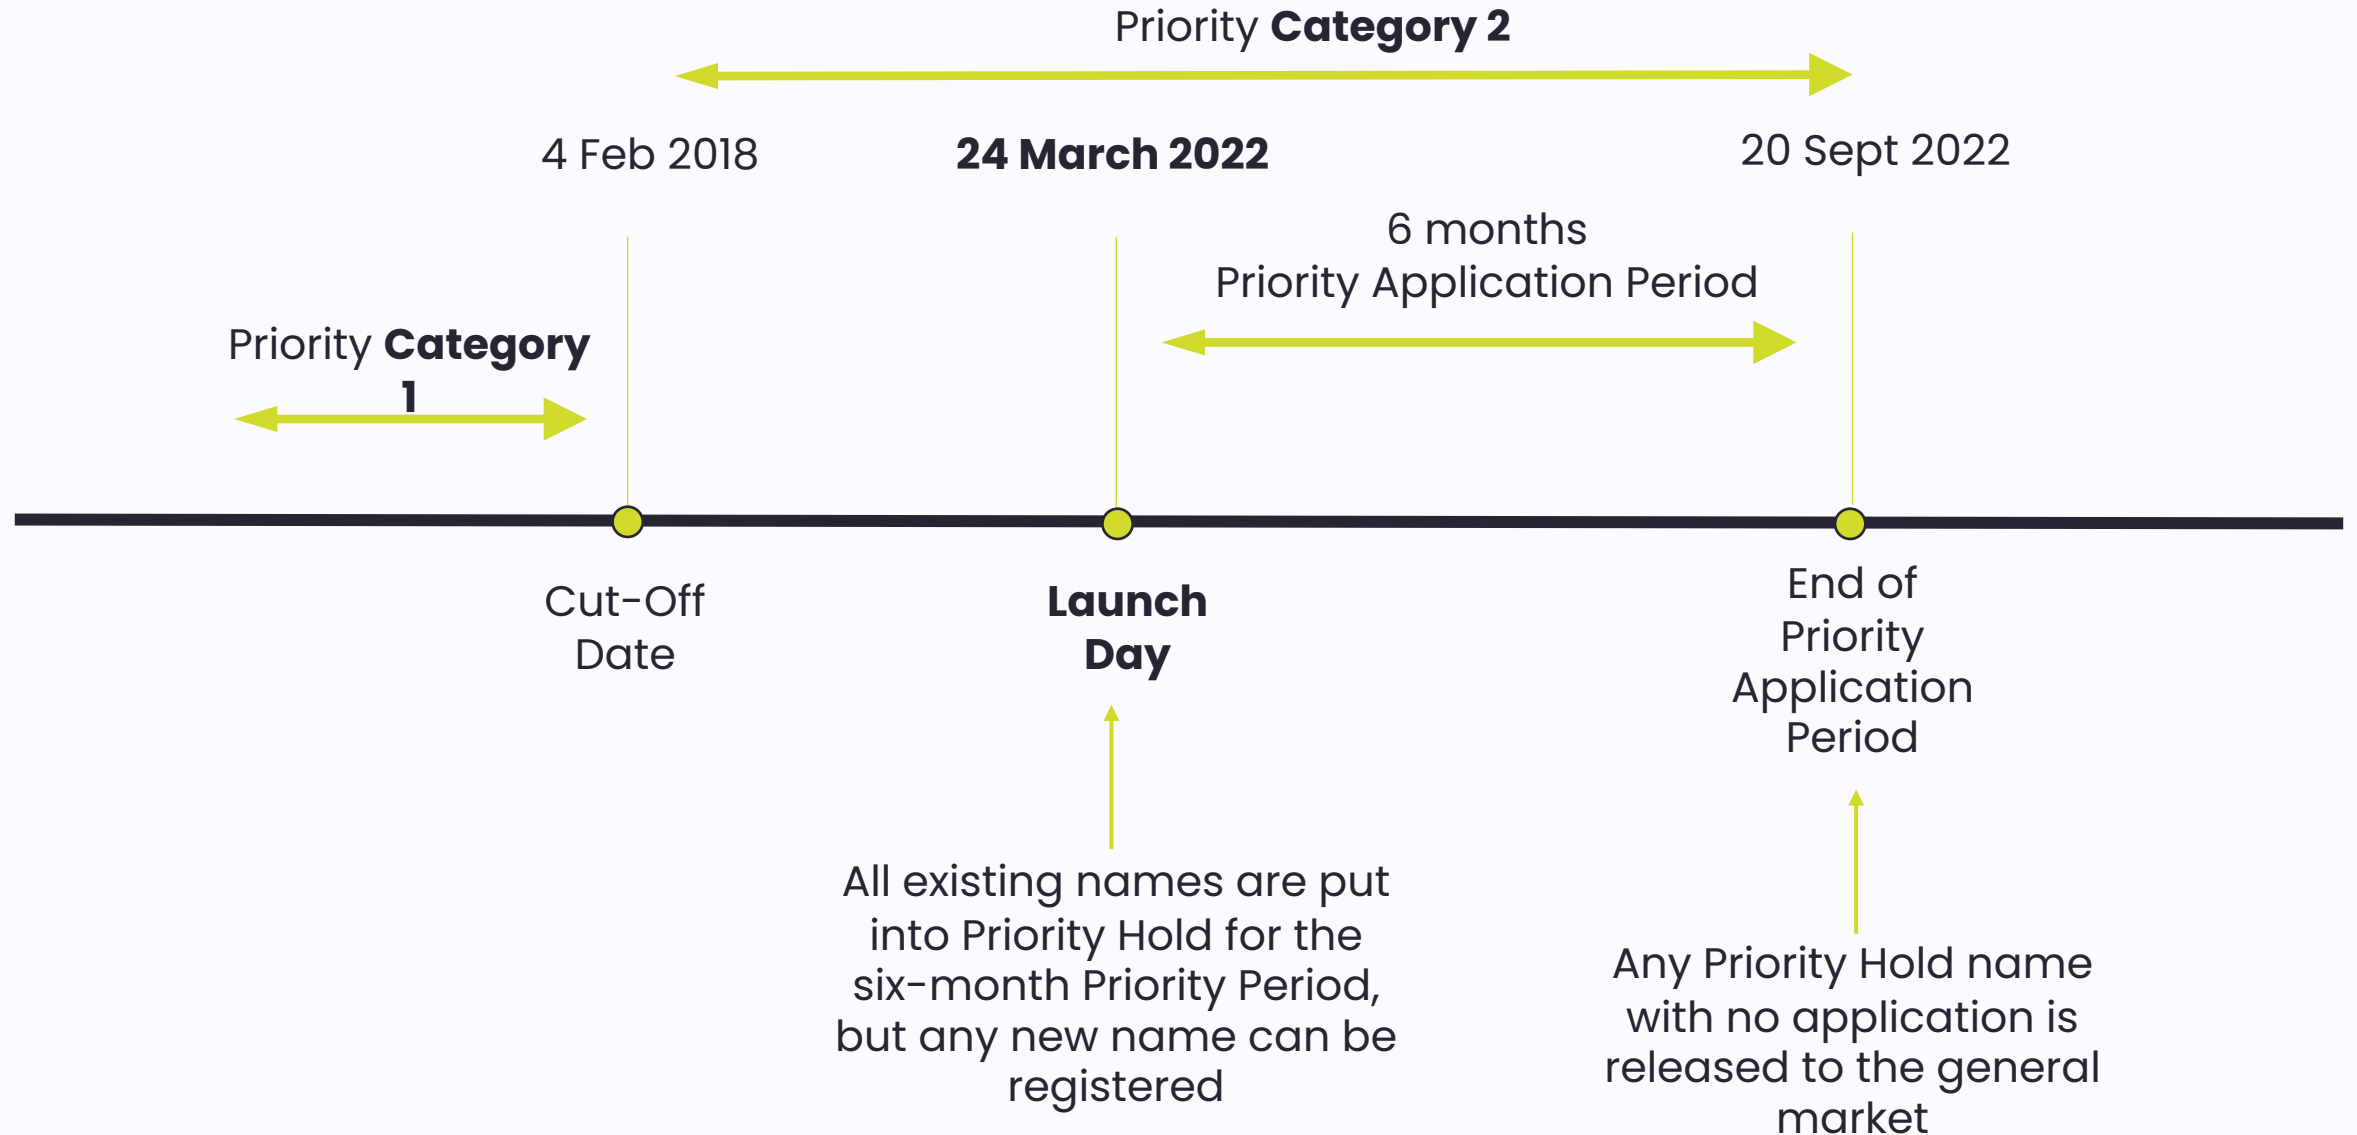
Priority **Category 2**

4 Feb 2018

**24 March 2022**

20 Sept 2022

6 months
Priority Application Period

Priority **Category 1**

Cut-Off Date

**Launch Day**

End of Priority Application Period

All existing names are put into Priority Hold for the six-month Priority Period, but any new name can be registered

Any Priority Hold name with no application is released to the general market